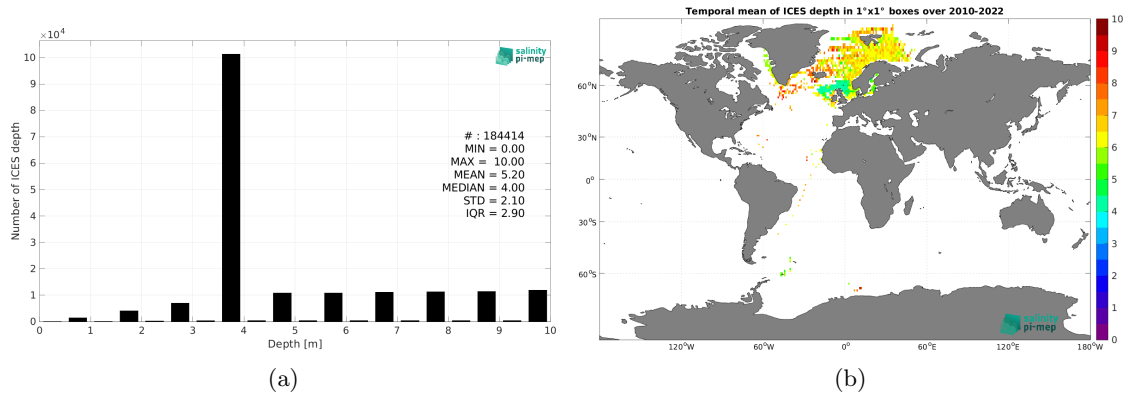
$\times10^4$

salinity pi-mep

# : 184414
MIN = 0.00
MAX = 10.00
MEAN = 5.20
MEDIAN = 4.00
STD = 2.10
IQR = 2.90

Number of ICES depth

10 9 8 7 6 5 4 3 2 1 0

0 1 2 3 4 5 6 7 8 9 10

Depth [m]

(a)

Temporal mean of ICES depth in 1°x1° boxes over 2010-2022

60°N
30°N
0°
30°S
60°S

120°W 60°W 0° 60°E 120°E 180°W

salinity pi-mep

10 9 8 7 6 5 4 3 2 1 0

(b)